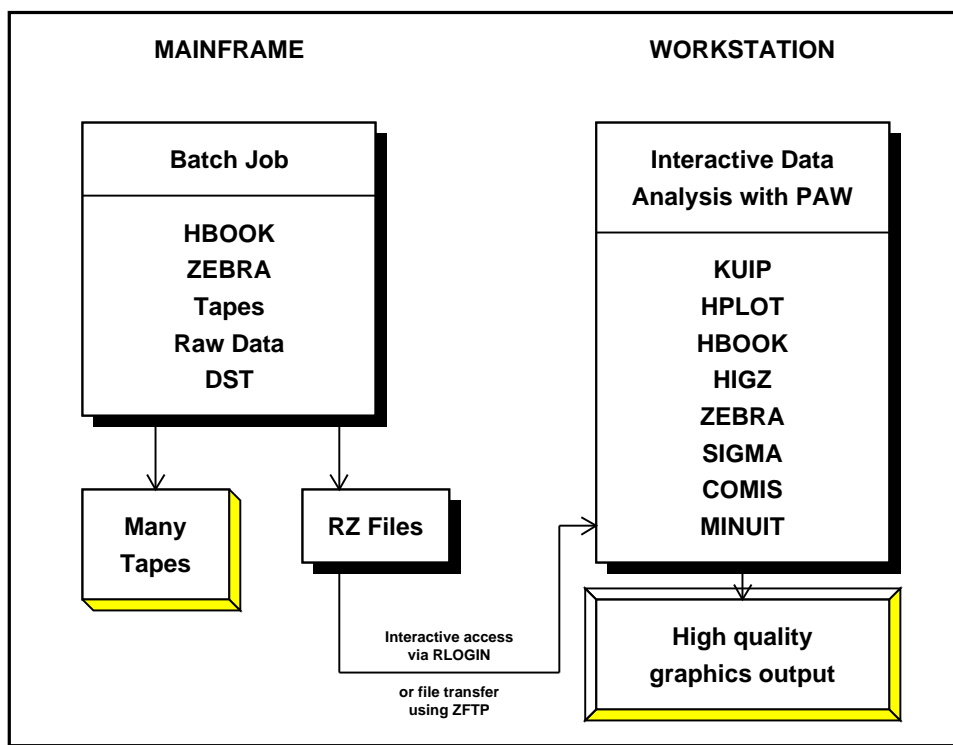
MAINFRAME

WORKSTATION

Batch Job

HBOOK
ZEBRA
Tapes
Raw Data
DST

Interactive Data Analysis with PAW

KUIP
HPLOT
HBOOK
HIGZ
ZEBRA
SIGMA
COMIS
MINUIT

Many Tapes

RZ Files

Interactive access via RLOGIN

or file transfer using ZFTP

High quality graphics output